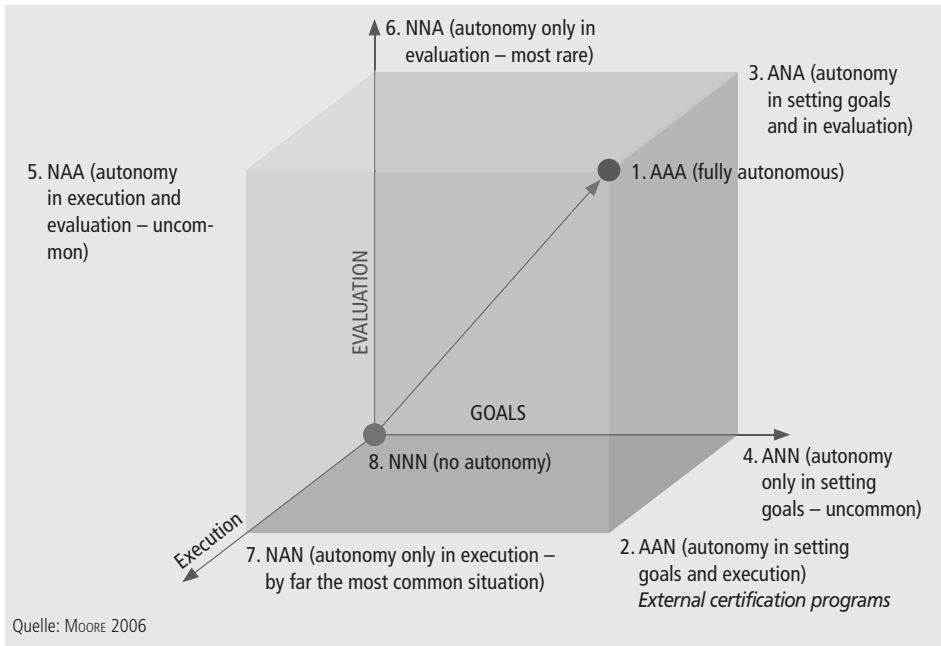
6. NNA (autonomy only in evaluation – most rare)

3. ANA (autonomy in setting goals and in evaluation)

5. NAA (autonomy in execution and evaluation – uncommon)

1. AAA (fully autonomous)

EVALUATION

GOALS

8. NNN (no autonomy)

4. ANN (autonomy only in setting goals – uncommon)

Execution

7. NAN (autonomy only in execution – by far the most common situation)

2. AAN (autonomy in setting goals and execution)
*External certification programs*

Quelle: Moore 2006